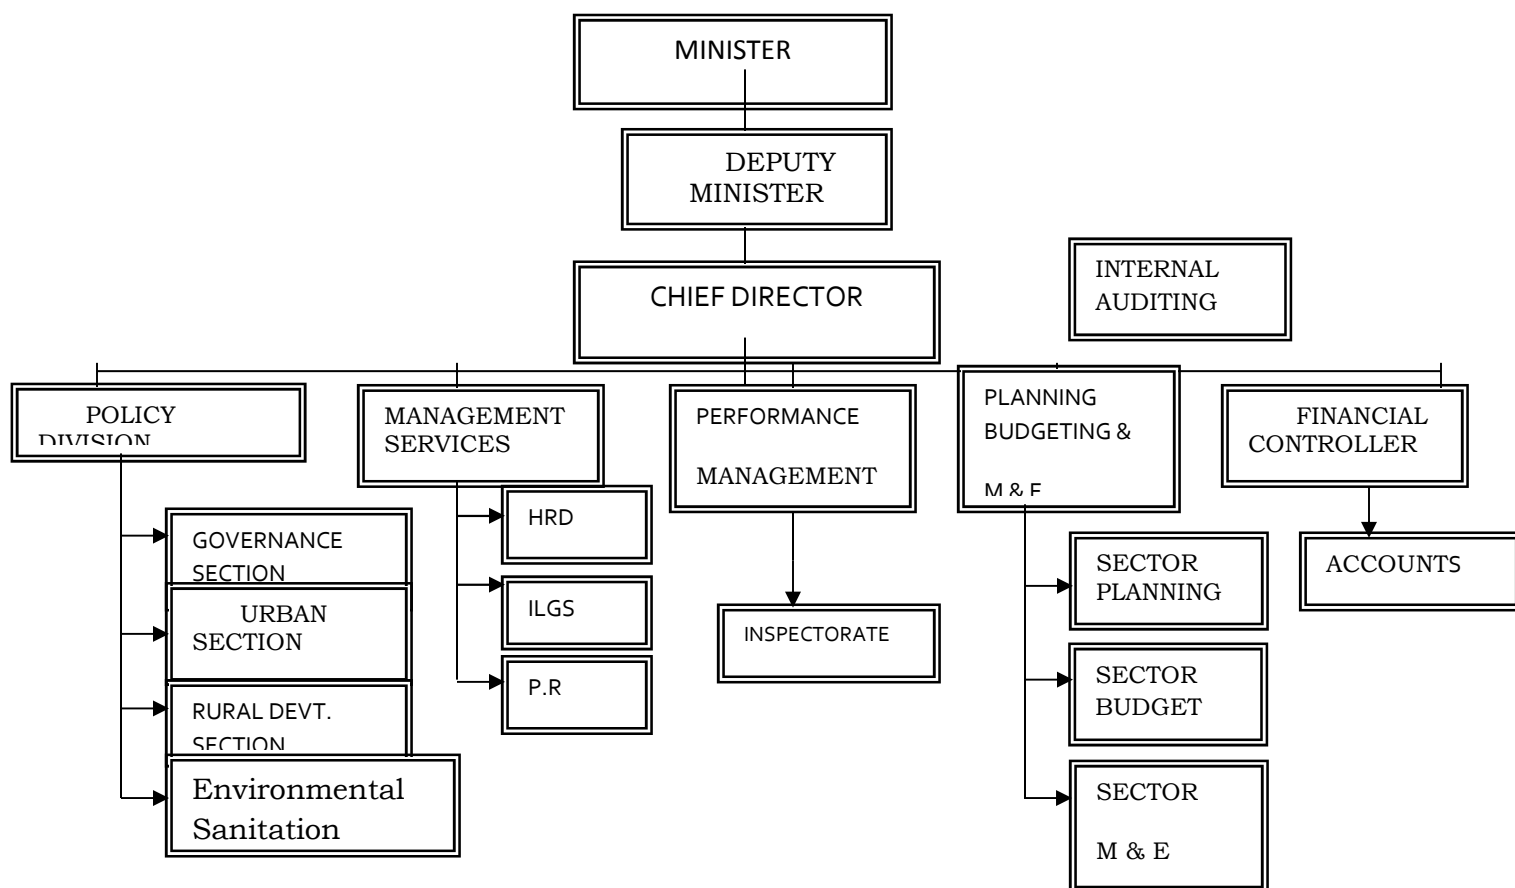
MINISTER

DEPUTY MINISTER

CHIEF DIRECTOR

INTERNAL AUDITING

POLICY DIVISION

MANAGEMENT SERVICES

PERFORMANCE MANAGEMENT

PLANNING BUDGETING & M & E

FINANCIAL CONTROLLER

GOVERNANCE SECTION

URBAN SECTION

RURAL DEVT. SECTION

Environmental Sanitation

HRD

ILGS

P.R

INSPECTORATE

SECTOR PLANNING

SECTOR BUDGET

SECTOR M & E

ACCOUNTS